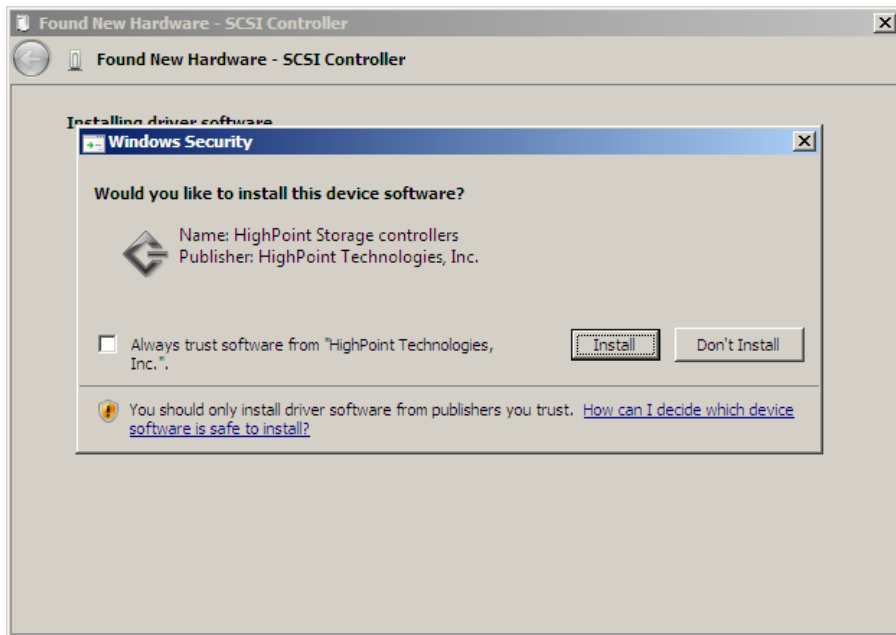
Found New Hardware - SCSI Controller

Found New Hardware - SCSI Controller

Installing driver software

Windows Security

Would you like to install this device software?

Name: HighPoint Storage controllers
Publisher: HighPoint Technologies, Inc.

Always trust software from "HighPoint Technologies, Inc.".

Install

Don't Install

You should only install driver software from publishers you trust. How can I decide which device software is safe to install?